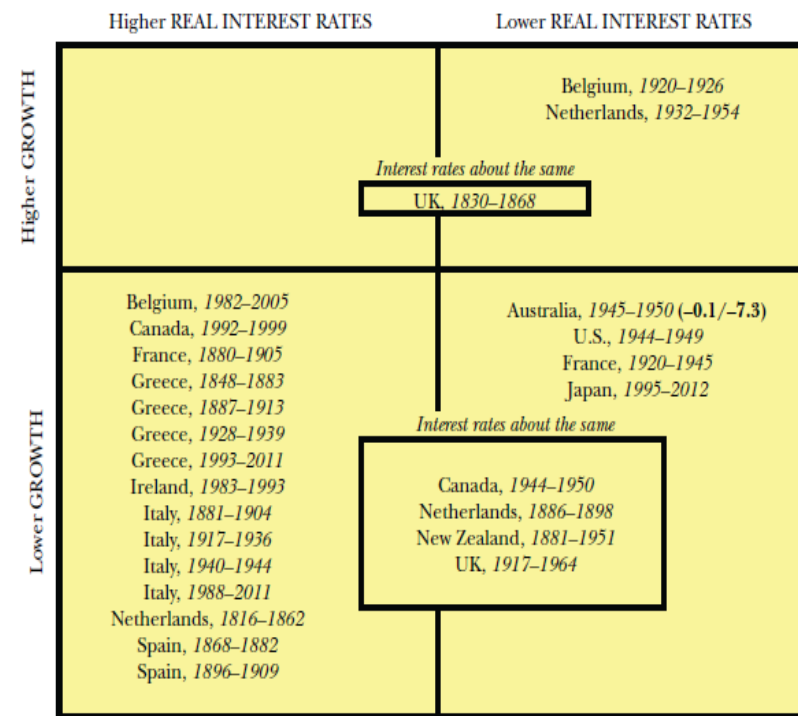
Higher REAL INTEREST RATES

Lower REAL INTEREST RATES

Higher GROWTH

Belgium, *1920–1926*
Netherlands, *1932–1954*

*Interest rates about the same*

UK, *1830–1868*

Lower GROWTH

Belgium, *1982–2005*
Canada, *1992–1999*
France, *1880–1905*
Greece, *1848–1883*
Greece, *1887–1913*
Greece, *1928–1939*
Greece, *1993–2011*
Ireland, *1983–1993*
Italy, *1881–1904*
Italy, *1917–1936*
Italy, *1940–1944*
Italy, *1988–2011*
Netherlands, *1816–1862*
Spain, *1868–1882*
Spain, *1896–1909*

Australia, *1945–1950* **(–0.1/–7.3)**
U.S., *1944–1949*
France, *1920–1945*
Japan, *1995–2012*

*Interest rates about the same*

Canada, *1944–1950*
Netherlands, *1886–1898*
New Zealand, *1881–1951*
UK, *1917–1964*